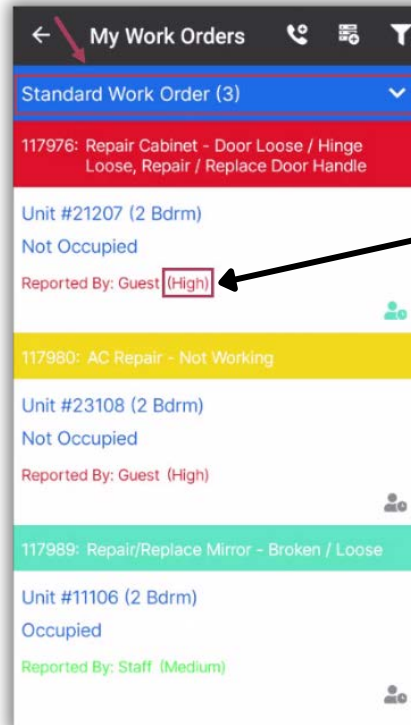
My Work Orders

Standard Work Order (3)

117976: Repair Cabinet - Door Loose / Hinge Loose, Repair / Replace Door Handle

Unit #21207 (2 Bdrm)

Not Occupied

Reported By: Guest (High)

117980: AC Repair - Not Working

Unit #23108 (2 Bdrm)

Not Occupied

Reported By: Guest (High)

117989: Repair/Replace Mirror - Broken / Loose

Unit #11106 (2 Bdrm)

Occupied

Reported By: Staff (Medium)